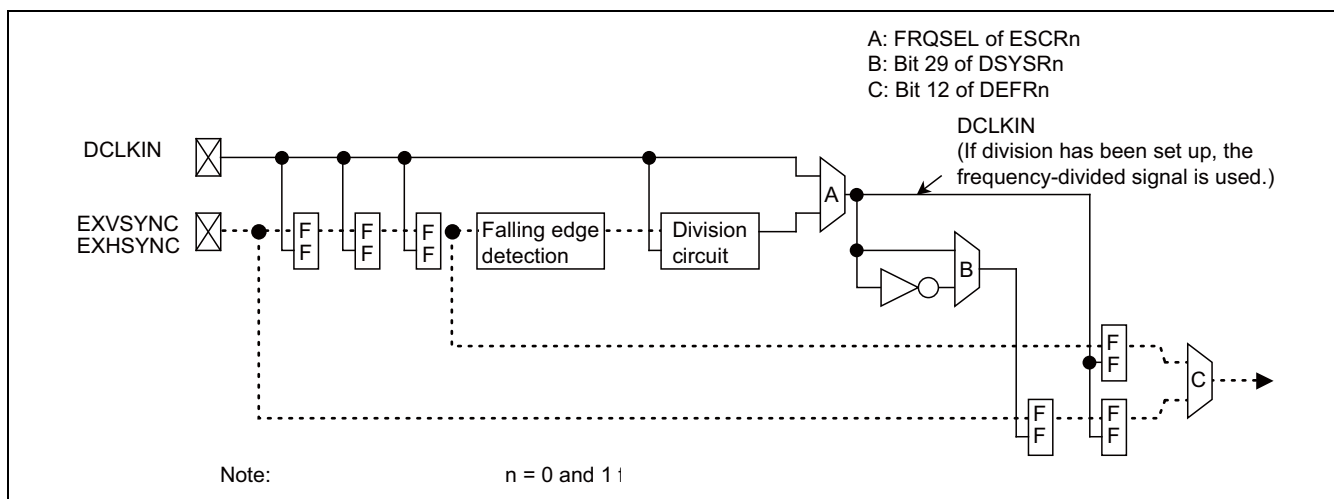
A: FRQSEL of ESCRn
B: Bit 29 of DSYSRn
C: Bit 12 of DEFRn

DCLKIN

DCLKIN
(If division has been set up, the frequency-divided signal is used.)

EXVSYNC
EXHSYNC

F F

F F

F F

Falling edge detection

Division circuit

A

B

F F

F F

F F

C

Note: n = 0 and 1